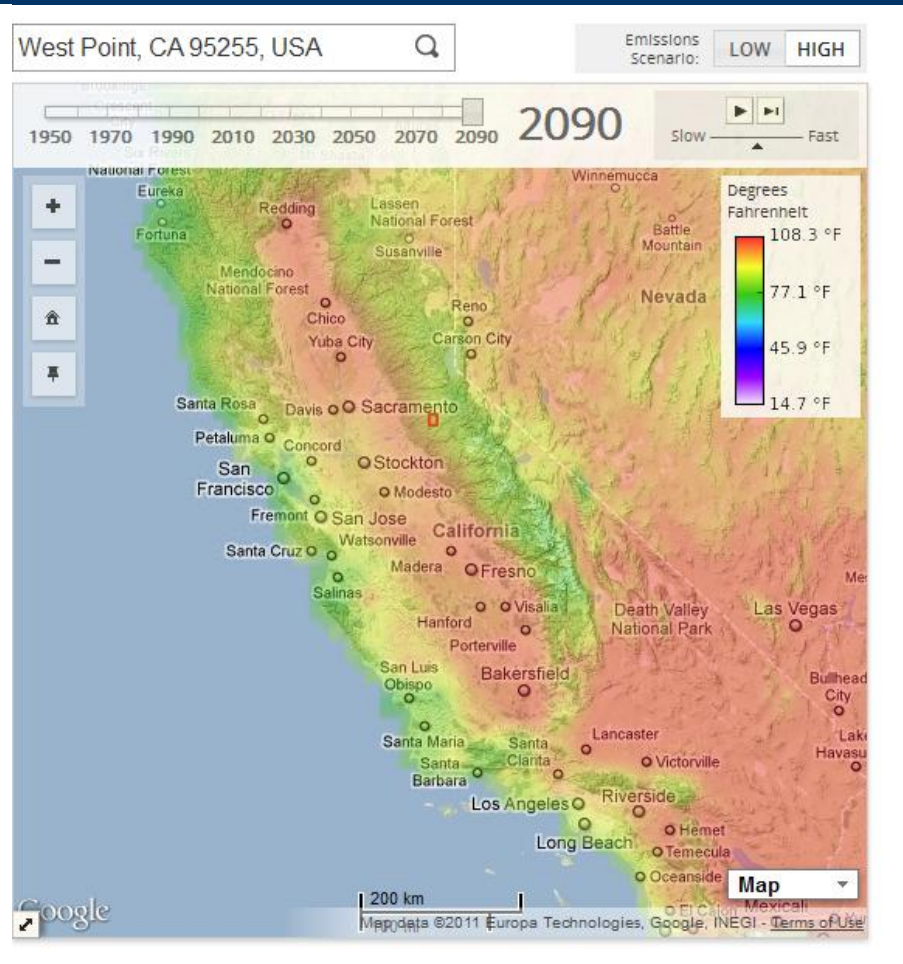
West Point, CA 95255, USA

Emissions Scenario: LOW HIGH

1950 1970 1990 2010 2030 2050 2070 2090

2090

Slow Fast

Degrees Fahrenheit
108.3 °F
77.1 °F
45.9 °F
14.7 °F

National Forest
Eureka
Fortuna
Redding
Lassen National Forest
Susanville
Winnemucca
Battle Mountain
Mendocino National Forest
Chico
Reno
Nevada
Yuba City
Carson City
Santa Rosa
Davis
Sacramento
Petaluma
Concord
San Francisco
Stockton
Modesto
Fremont
San Jose
California
Santa Cruz
Watsonville
Madera
Fresno
Salinas
Visalia
Hanford
Porterville
Death Valley National Park
Las Vegas
San Luis Obispo
Bakersfield
Bullhead City
Santa Maria
Santa Clarita
Lancaster
Victorville
Santa Barbara
Lake Havasu
Los Angeles
Riverside
Long Beach
Hemet
Temecula
Oceanside
El Cajon
Mexicali

Map

200 km
100 mi

Google

Map data ©2011 Europa Technologies, Google, INEGI - Terms of Use